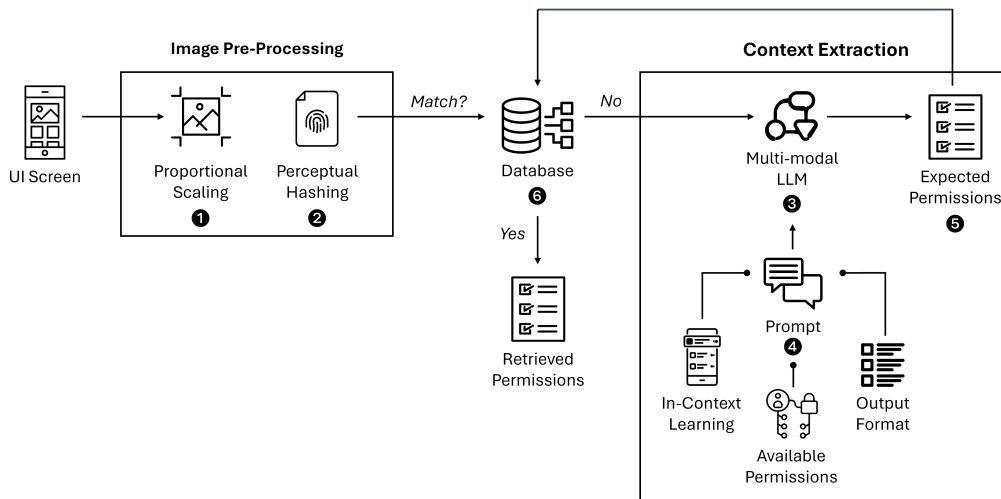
Image Pre-Processing

UI Screen

Proportional Scaling
❶

Perceptual Hashing
❷

Match?

Database
❻

Yes

Retrieved Permissions

No

Context Extraction

Multi-modal LLM
❸

Expected Permissions
❺

Prompt
❹

In-Context Learning

Available Permissions

Output Format